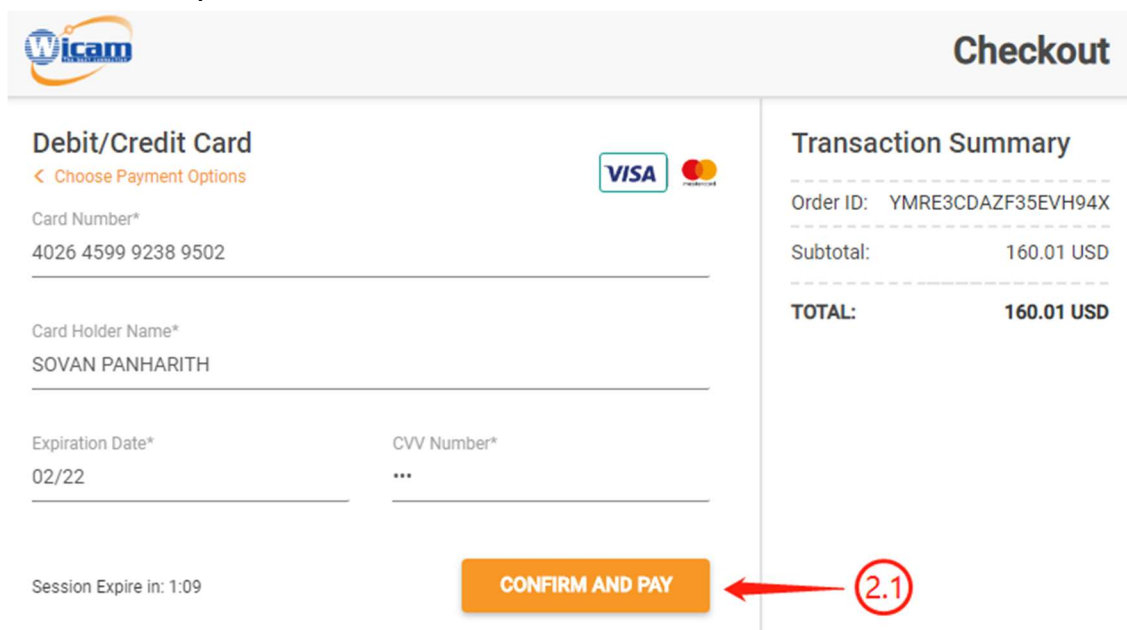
Wicam

Checkout

Debit/Credit Card
< Choose Payment Options

VISA

Card Number*
4026 4599 9238 9502

Card Holder Name*
SOVAN PANHARITH

Expiration Date*
02/22

CVV Number*
•••

Session Expire in: 1:09

CONFIRM AND PAY

2.1

Transaction Summary

Order ID: YMRE3CDAZF35EVH94X

Subtotal: 160.01 USD

TOTAL: 160.01 USD